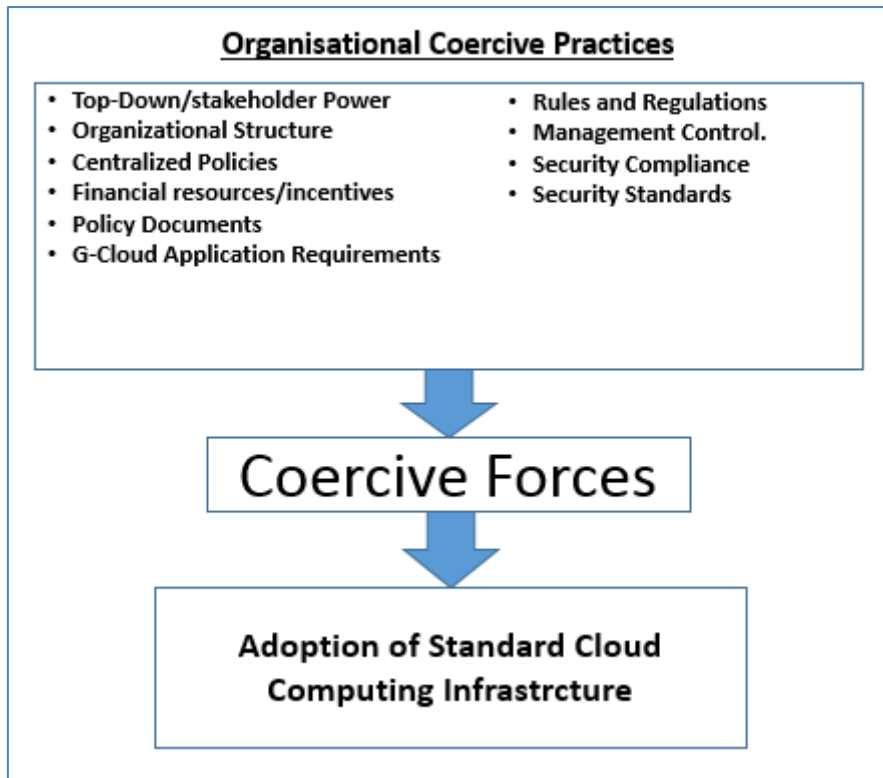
Organisational Coercive Practices

- Top-Down/stakeholder Power
- Organizational Structure
- Centralized Policies
- Financial resources/incentives
- Policy Documents
- G-Cloud Application Requirements

- Rules and Regulations
- Management Control.
- Security Compliance
- Security Standards

Coercive Forces

Adoption of Standard Cloud Computing Infrastrcture